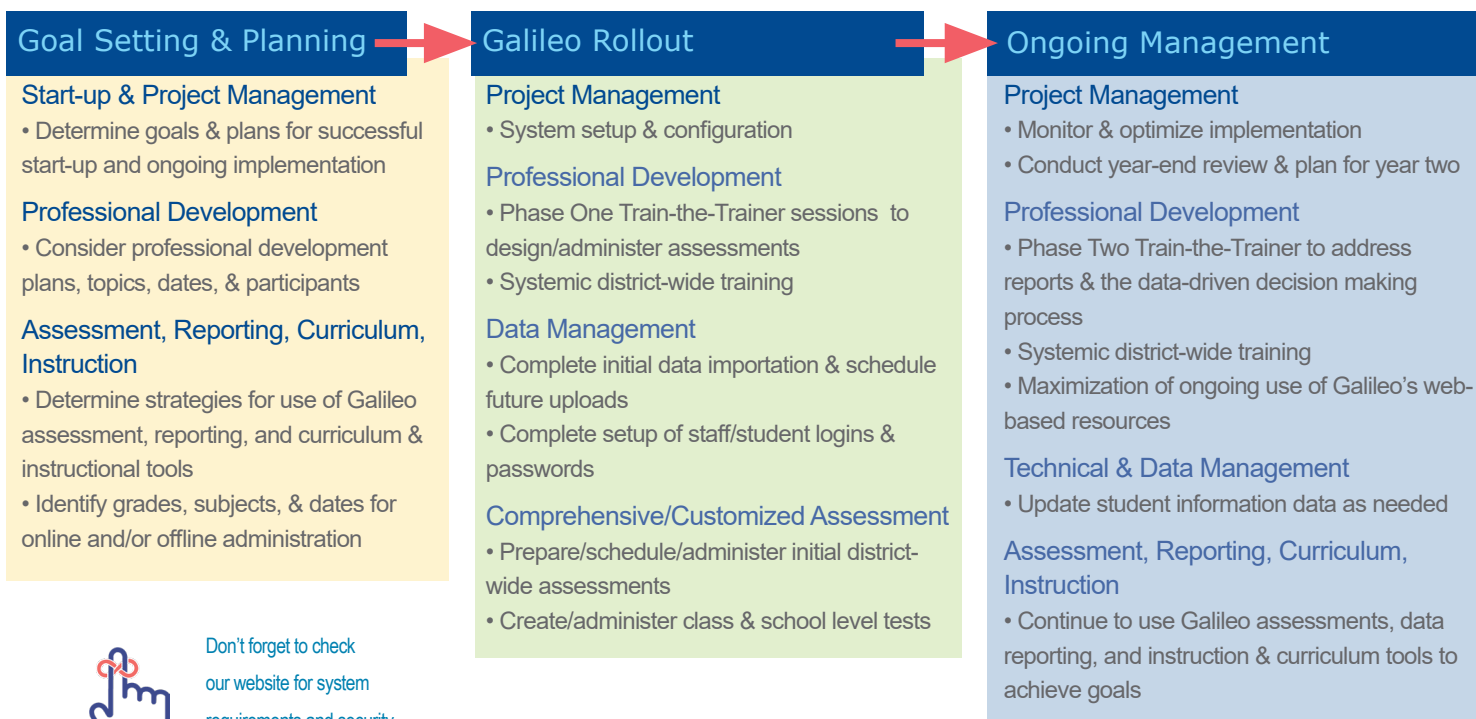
Goal Setting & Planning

Start-up & Project Management

• Determine goals & plans for successful start-up and ongoing implementation

Professional Development

• Consider professional development plans, topics, dates, & participants

Assessment, Reporting, Curriculum, Instruction

• Determine strategies for use of Galileo assessment, reporting, and curriculum & instructional tools

• Identify grades, subjects, & dates for online and/or offline administration

Don't forget to check our website for system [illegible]

Galileo Rollout

Project Management

• System setup & configuration

Professional Development

• Phase One Train-the-Trainer sessions to design/administer assessments

• Systemic district-wide training

Data Management

• Complete initial data importation & schedule future uploads

• Complete setup of staff/student logins & passwords

Comprehensive/Customized Assessment

• Prepare/schedule/administer initial district-wide assessments

• Create/administer class & school level tests

Ongoing Management

Project Management

• Monitor & optimize implementation

• Conduct year-end review & plan for year two

Professional Development

• Phase Two Train-the-Trainer to address reports & the data-driven decision making process

• Systemic district-wide training

• Maximization of ongoing use of Galileo's web-based resources

Technical & Data Management

• Update student information data as needed

Assessment, Reporting, Curriculum, Instruction

• Continue to use Galileo assessments, data reporting, and instruction & curriculum tools to achieve goals